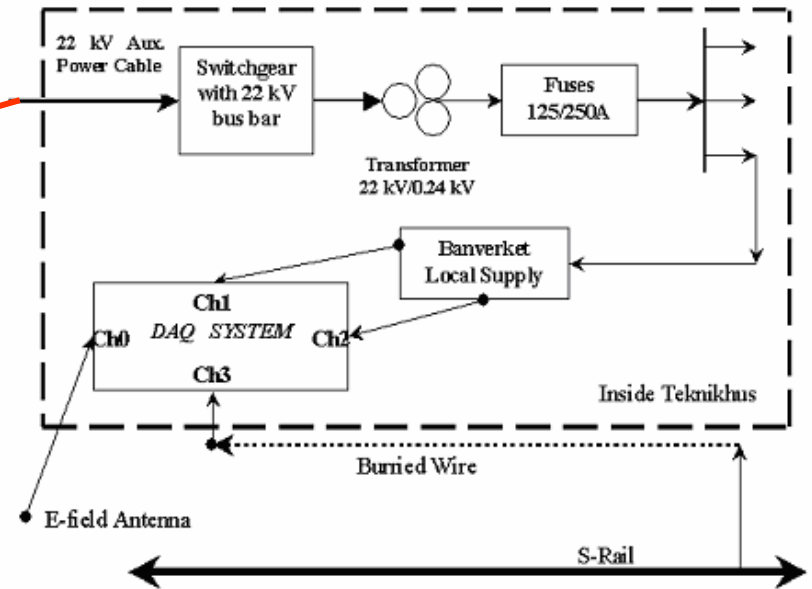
22 kV Aux. Power Cable

Switchgear with 22 kV bus bar

Transformer 22 kV/0.24 kV

Fuses 125/250A

Banverket Local Supply

Ch1
Ch0 DAQ SYSTEM Ch2
Ch3

Inside Teknikhus

Burried Wire

E-field Antenna

S-Rail